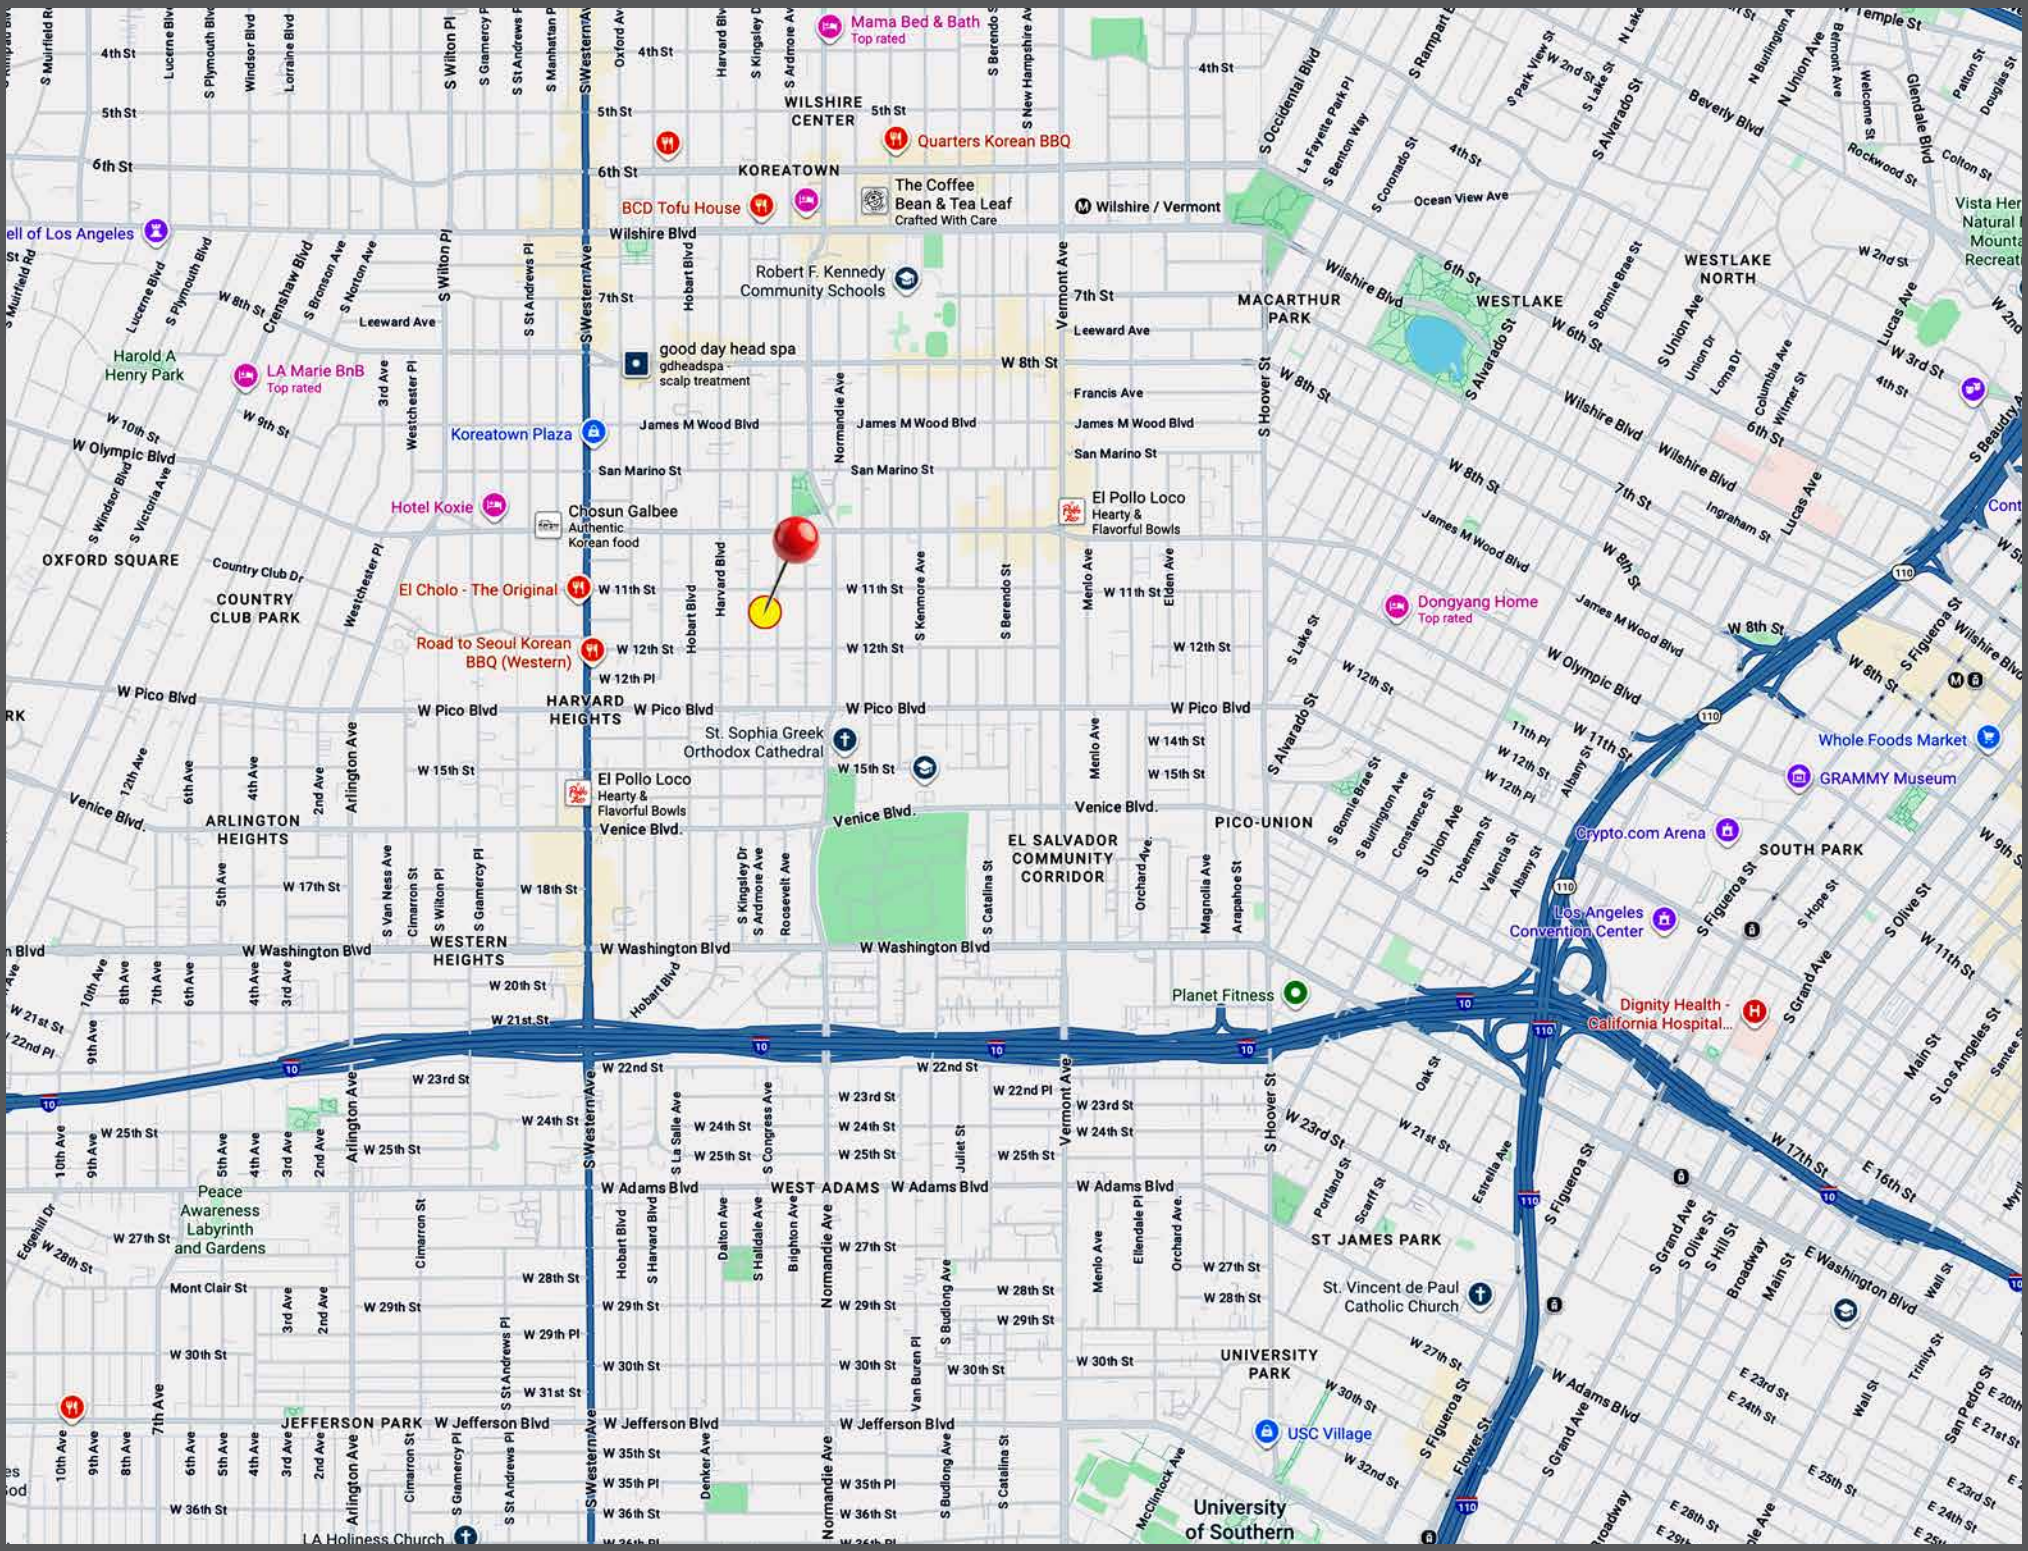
Mama Bed & Bath
Top rated
4th St
5th St
6th St
WILSHIRE CENTER
KOREATOWN
Quarters Korean BBQ
The Coffee Bean & Tea Leaf
Crafted With Care
BCD Tofu House
Wilshire / Vermont
Wilshire Blvd
ell of Los Angeles
Robert F. Kennedy Community Schools
7th St
MACARTHUR PARK
WESTLAKE
WESTLAKE NORTH
Harold A Henry Park
LA Marie BnB
Top rated
Leeward Ave
good day head spa
gdheadspa - scalp treatment
W 8th St
Koreatown Plaza
James M Wood Blvd
San Marino St
Francis Ave
Hotel Koxie
Chosun Galbee
Authentic Korean food
El Pollo Loco
Hearty & Flavorful Bowls
OXFORD SQUARE
COUNTRY CLUB PARK
Country Club Dr
El Cholo - The Original
W 11th St
Road to Seoul Korean BBQ (Western)
W 12th St
W 12th Pl
Dongyang Home
Top rated
W Pico Blvd
HARVARD HEIGHTS
St. Sophia Greek Orthodox Cathedral
W 14th St
W 15th St
El Pollo Loco
Hearty & Flavorful Bowls
Venice Blvd.
ARLINGTON HEIGHTS
EL SALVADOR COMMUNITY CORRIDOR
PICO-UNION
Whole Foods Market
GRAMMY Museum
Crypto.com Arena
SOUTH PARK
Los Angeles Convention Center
W 17th St
W 18th St
WESTERN HEIGHTS
W Washington Blvd
W 20th St
W 21st St
Planet Fitness
Dignity Health - California Hospital...
W 22nd St
W 23rd St
W 24th St
W 25th St
W Adams Blvd
WEST ADAMS
Peace Awareness Labyrinth and Gardens
ST JAMES PARK
W 27th St
W 28th St
W 29th St
St. Vincent de Paul Catholic Church
W 30th St
UNIVERSITY PARK
W 31st St
JEFFERSON PARK
W Jefferson Blvd
USC Village
W 35th St
W 35th Pl
W 36th St
LA Holiness Church
University of Southern
S Western Ave
Normandie Ave
Vermont Ave
S Hoover St
Arlington Ave
Vista Her Natural Mounta Recreat